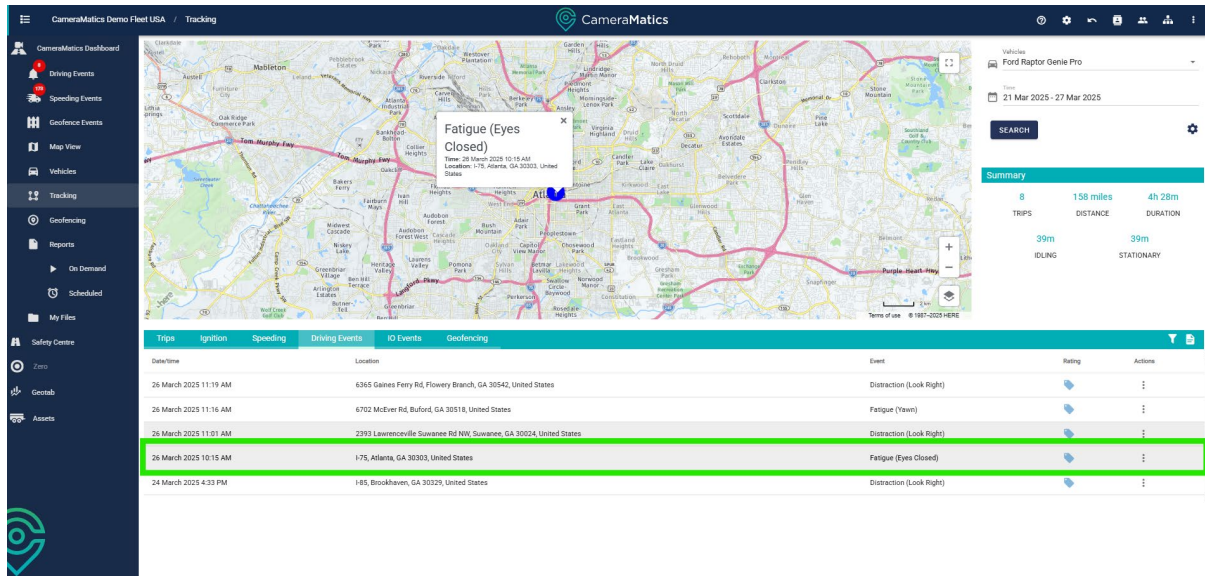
CameraMatics Demo Fleet USA / Tracking

CameraMatics

CameraMatics Dashboard
Driving Events
Speeding Events
Geofence Events
Map View
Vehicles
Tracking
Geofencing
Reports
On Demand
Scheduled
My Files
Safety Centre
Zero
Geotab
Assets

Fatigue (Eyes Closed)
Time: 26 March 2025 10:15 AM
Location: I-75, Atlanta, GA 30303, United States

Mableton
Tom Murphy Fwy
Atlanta
Decatur
Purple Heart Hwy
Terms of use © 1987–2025 HERE

Vehicles
Ford Raptor Genie Pro

Date
21 Mar 2025 - 27 Mar 2025

SEARCH

Summary
8 TRIPS
158 miles DISTANCE
4h 28m DURATION
39m IDLING
39m STATIONARY

Trips | Ignition | Speeding | Driving Events | IO Events | Geofencing

| Date/time | Location | Event | Rating | Actions |
|---|---|---|---|---|
| 26 March 2025 11:19 AM | 6365 Gaines Ferry Rd, Flowery Branch, GA 30542, United States | Distraction (Look Right) | | ⋮ |
| 26 March 2025 11:16 AM | 6702 McEver Rd, Buford, GA 30518, United States | Fatigue (Yawn) | | ⋮ |
| 26 March 2025 11:01 AM | 2393 Lawrenceville Suwanee Rd NW, Suwanee, GA 30024, United States | Distraction (Look Right) | | ⋮ |
| 26 March 2025 10:15 AM | I-75, Atlanta, GA 30303, United States | Fatigue (Eyes Closed) | | ⋮ |
| 24 March 2025 4:33 PM | I-85, Brookhaven, GA 30329, United States | Distraction (Look Right) | | ⋮ |